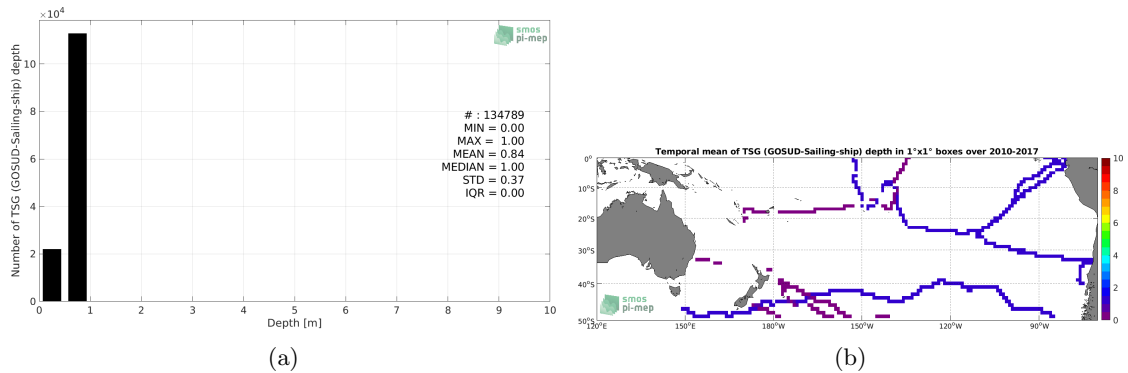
$\times10^4$

smos
pi-mep

Number of TSG (GOSUD-Sailing-ship) depth

10
8
6
4
2
0

# : 134789
MIN = 0.00
MAX = 1.00
MEAN = 0.84
MEDIAN = 1.00
STD = 0.37
IQR = 0.00

0 1 2 3 4 5 6 7 8 9 10
Depth [m]

(a)

Temporal mean of TSG (GOSUD-Sailing-ship) depth in 1°x1° boxes over 2010-2017

0°
10°S
20°S
30°S
40°S
50°S

120°E 150°E 180°W 150°W 120°W 90°W

10
8
6
4
2
0

smos
pi-mep

(b)